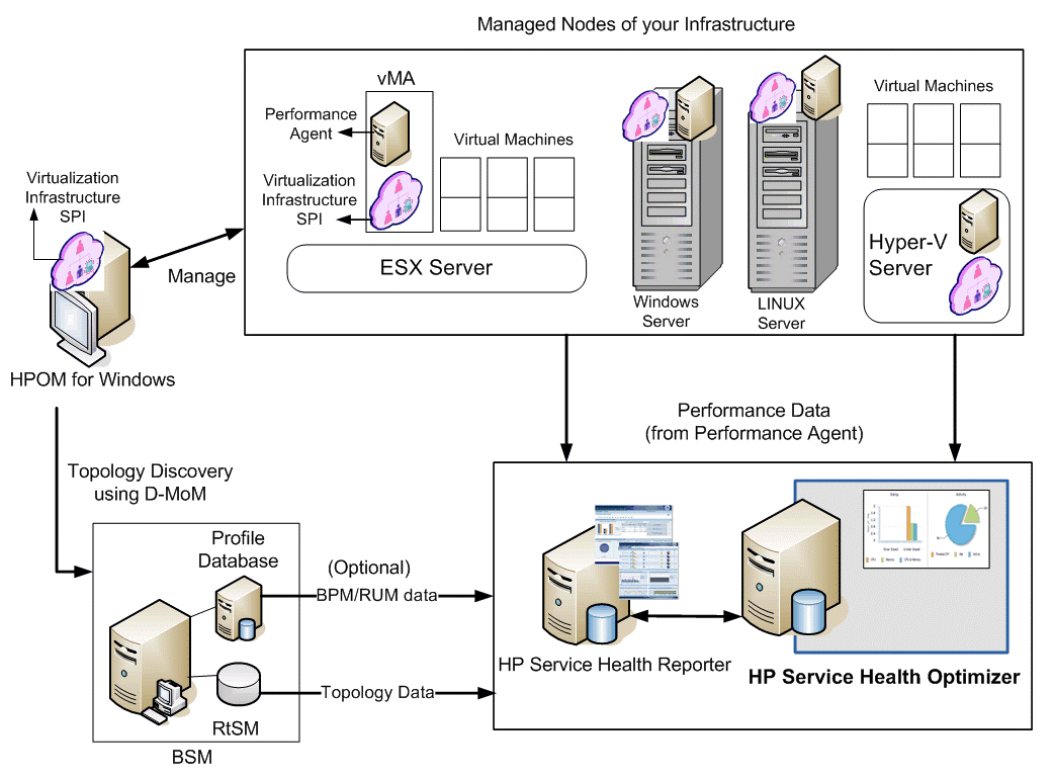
Managed Nodes of your Infrastructure

vMA

Performance Agent

Virtualization Infrastructure SPI

Virtual Machines

ESX Server

Windows Server

LINUX Server

Virtual Machines

Hyper-V Server

Virtualization Infrastructure SPI

Manage

HPOM for Windows

Performance Data (from Performance Agent)

Topology Discovery using D-MoM

Profile Database

(Optional)

BPM/RUM data

Topology Data

RtSM

BSM

HP Service Health Reporter

HP Service Health Optimizer